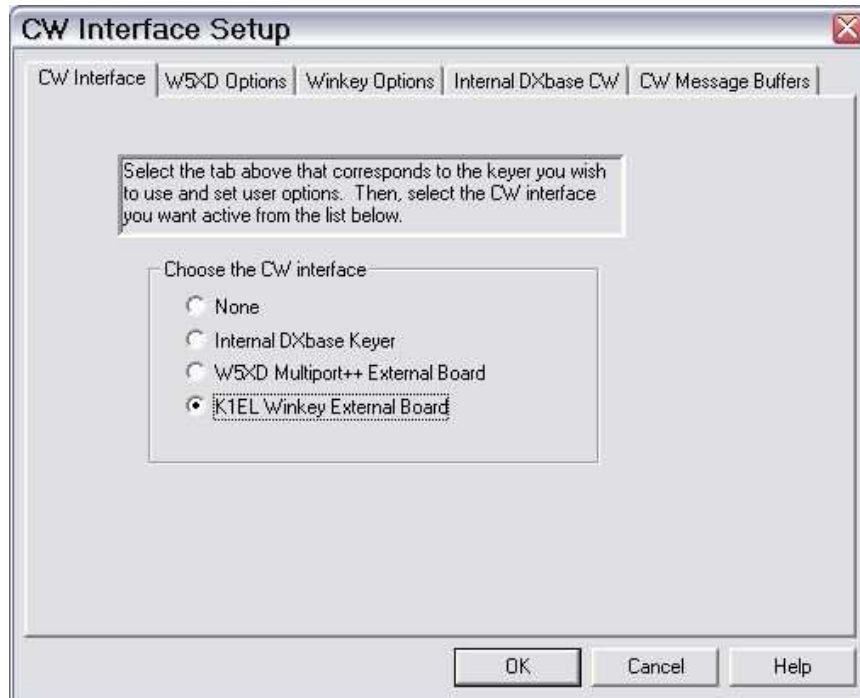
CW Interface Setup

CW Interface | W5XD Options | Winkey Options | Internal DXbase CW | CW Message Buffers

Select the tab above that corresponds to the keyer you wish to use and set user options. Then, select the CW interface you want active from the list below.

Choose the CW interface

None

Internal DXbase Keyer

W5XD Multiport++ External Board

K1EL Winkey External Board

OK

Cancel

Help